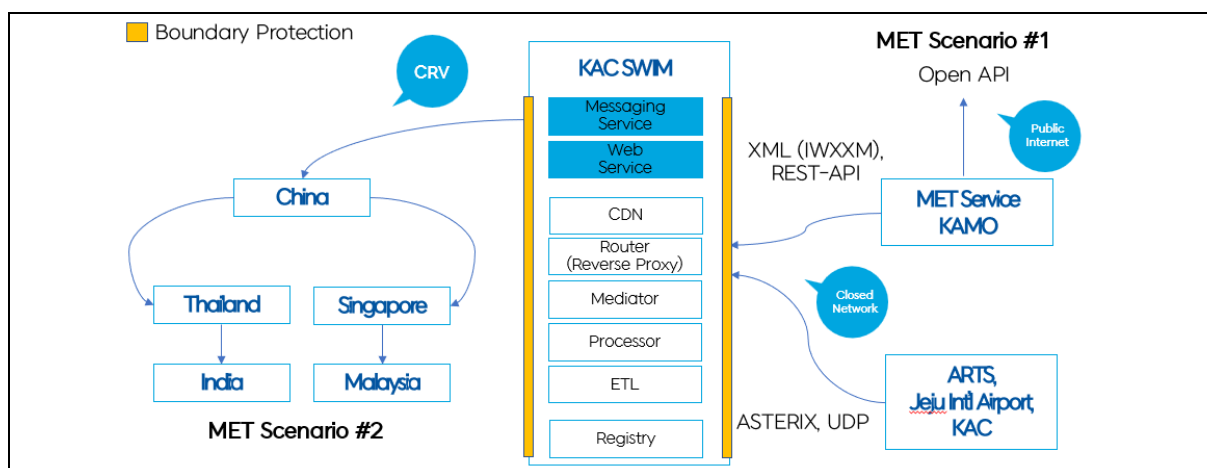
Boundary Protection

CRV

KAC SWIM

Messaging Service

Web Service

CDN

Router (Reverse Proxy)

Mediator

Processor

ETL

Registry

MET Scenario #1

Open API

Public Internet

XML (IWXXM), REST-API

MET Service KAMO

Closed Network

ARTS, Jeju Int'l Airport, KAC

ASTERIX, UDP

China

Thailand

Singapore

India

Malaysia

MET Scenario #2